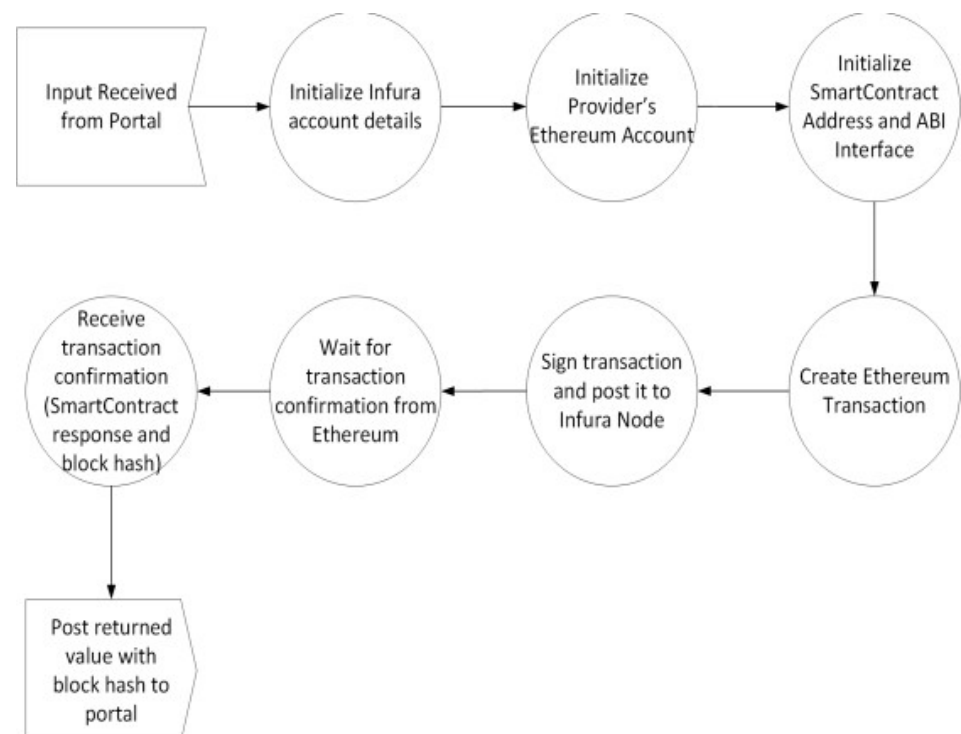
Input Received from Portal

Initialize Infura account details

Initialize Provider's Ethereum Account

Initialize SmartContract Address and ABI Interface

Create Ethereum Transaction

Sign transaction and post it to Infura Node

Wait for transaction confirmation from Ethereum

Receive transaction confirmation (SmartContract response and block hash)

Post returned value with block hash to portal